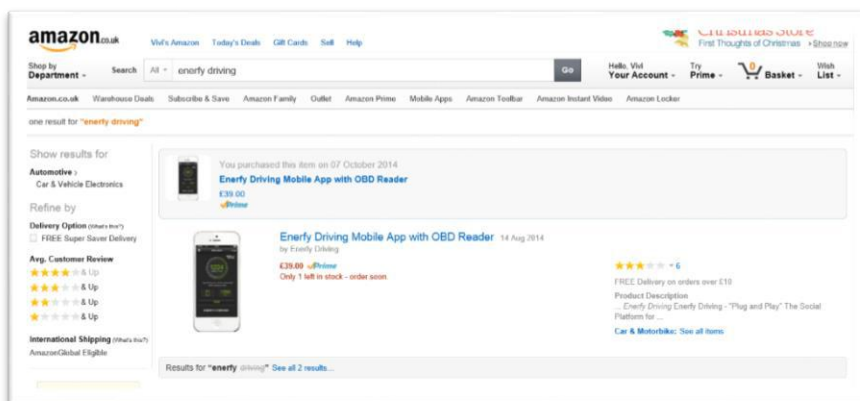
amazon.co.uk Vivi's Amazon Today's Deals Gift Cards Sell Help

Christmas Store
First Thoughts of Christmas › Shop now

Shop by Department Search All enerfy driving Go Hello, Vivi Your Account Try Prime 0 Basket Wish List

Amazon.co.uk Warehouse Deals Subscribe & Save Amazon Family Outlet Amazon Prime Mobile Apps Amazon Toolbar Amazon Instant Video Amazon Locker

one result for "enerfy driving"

Show results for
Automotive ›
Car & Vehicle Electronics

Refine by
Delivery Option (What's this?)
FREE Super Saver Delivery

Avg. Customer Review
& Up
& Up
& Up
& Up

International Shipping (What's this?)
AmazonGlobal Eligible

You purchased this item on 07 October 2014
Enerfy Driving Mobile App with OBD Reader
£39.00
Prime

Enerfy Driving Mobile App with OBD Reader 14 Aug 2014
by Enerfy Driving
£39.00 Prime
Only 1 left in stock - order soon.

6
FREE Delivery on orders over £10
Product Description
... Enerfy Driving Enerfy Driving - "Plug and Play" The Social Platform for ...
Car & Motorbike: See all items

Results for "enerfy driving" See all 2 results...